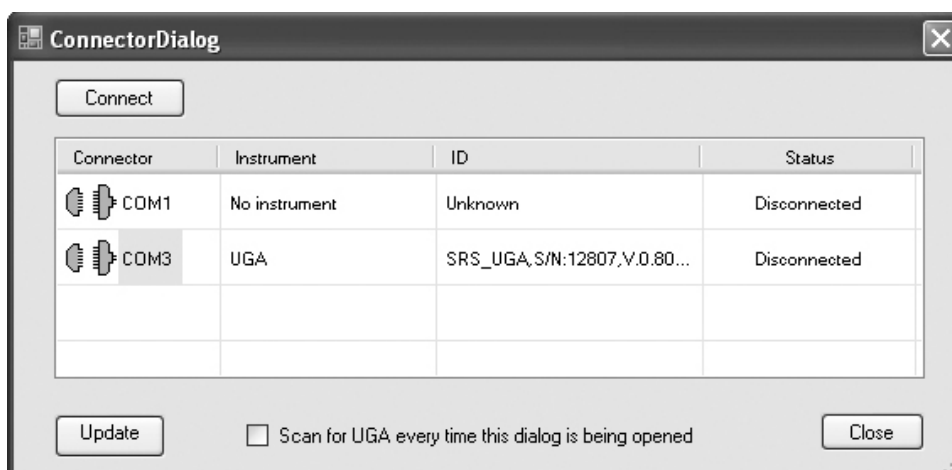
ConnectorDialog

Connect

| Connector | Instrument | ID | Status |
|---|---|---|---|
| COM1 | No instrument | Unknown | Disconnected |
| COM3 | UGA | SRS_UGA,S/N:12807,V.0.80... | Disconnected |
| | | | |
| | | | |

Update

Scan for UGA every time this dialog is being opened

Close